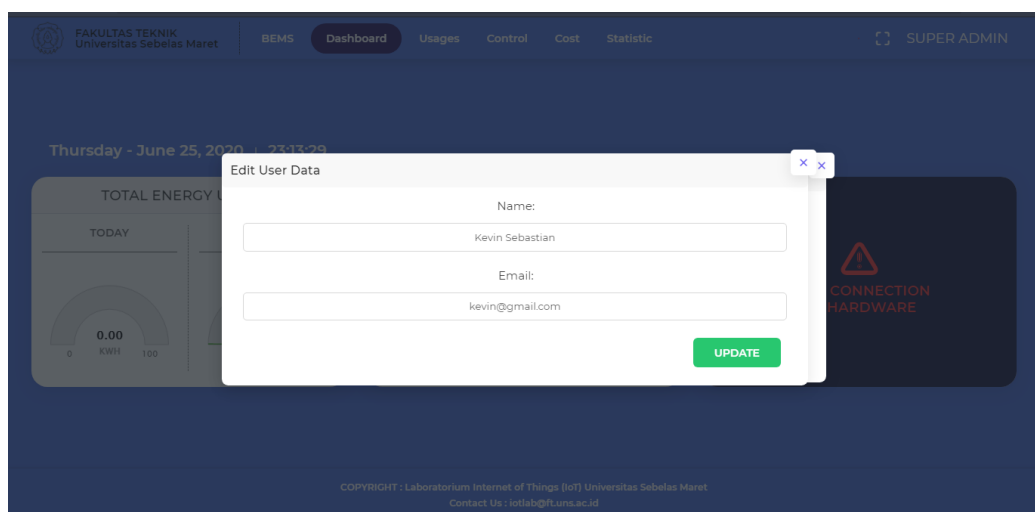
FAKULTAS TEKNIK
Universitas Sebelas Maret

BEMS Dashboard Usages Control Cost Statistic

SUPER ADMIN

Thursday - June 25, 2020 | 23:13:29

TOTAL ENERGY U

TODAY

0.00
KWH
0 100

Edit User Data

×
×

Name:

Kevin Sebastian

Email:

kevin@gmail.com

UPDATE

CONNECTION
HARDWARE

COPYRIGHT : Laboratorium Internet of Things (IoT) Universitas Sebelas Maret
Contact Us : iotlab@ft.uns.ac.id